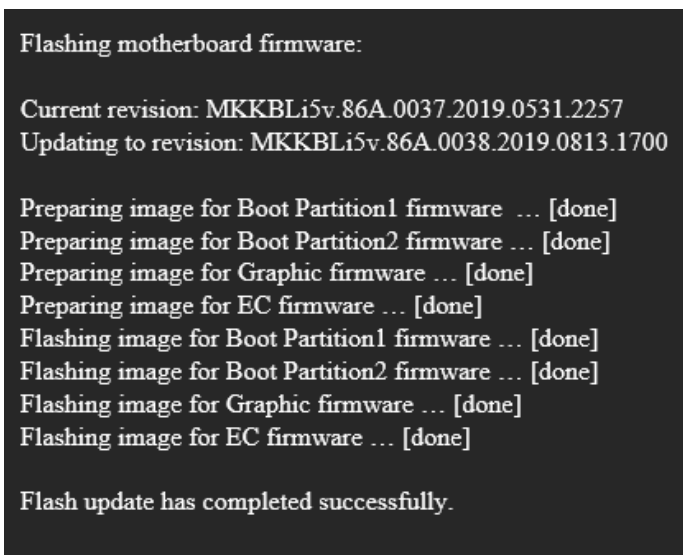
Flashing motherboard firmware:

Current revision: MKKBLi5v.86A.0037.2019.0531.2257
Updating to revision: MKKBLi5v.86A.0038.2019.0813.1700

Preparing image for Boot Partition1 firmware … [done]
Preparing image for Boot Partition2 firmware … [done]
Preparing image for Graphic firmware … [done]
Preparing image for EC firmware … [done]
Flashing image for Boot Partition1 firmware … [done]
Flashing image for Boot Partition2 firmware … [done]
Flashing image for Graphic firmware … [done]
Flashing image for EC firmware … [done]

Flash update has completed successfully.